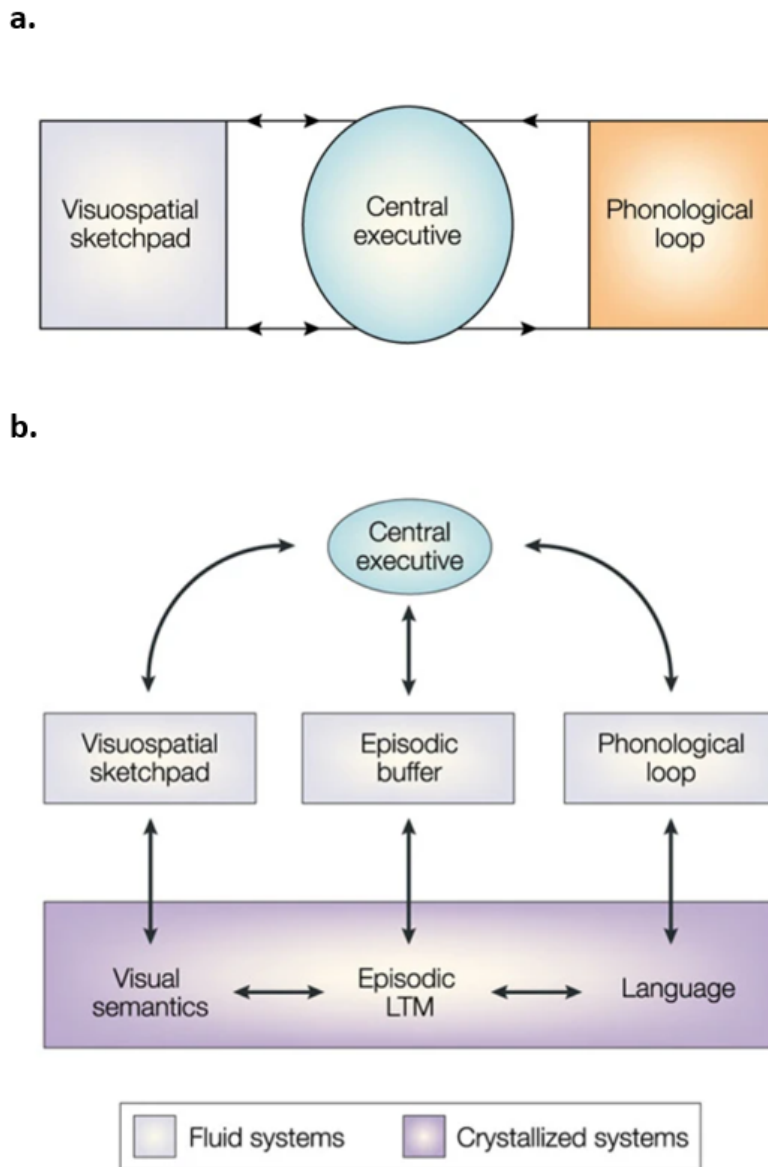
a.

Visuospatial sketchpad

Central executive

Phonological loop

b.

Central executive

Visuospatial sketchpad

Episodic buffer

Phonological loop

Visual semantics

Episodic LTM

Language

Fluid systems

Crystallized systems